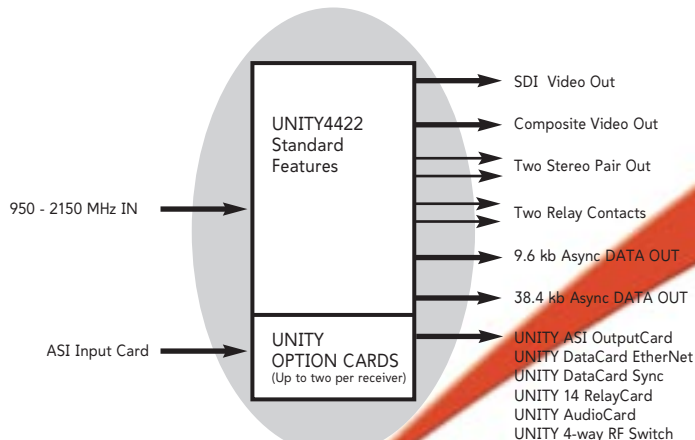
UNITY4422
Standard
Features

UNITY
OPTION CARDS
(Up to two per receiver)

950 - 2150 MHz IN

ASI Input Card

SDI Video Out

Composite Video Out

Two Stereo Pair Out

Two Relay Contacts

9.6 kb Async DATA OUT

38.4 kb Async DATA OUT

UNITY ASI OutputCard
UNITY DataCard EtherNet
UNITY DataCard Sync
UNITY 14 RelayCard
UNITY AudioCard
UNITY 4-way RF Switch